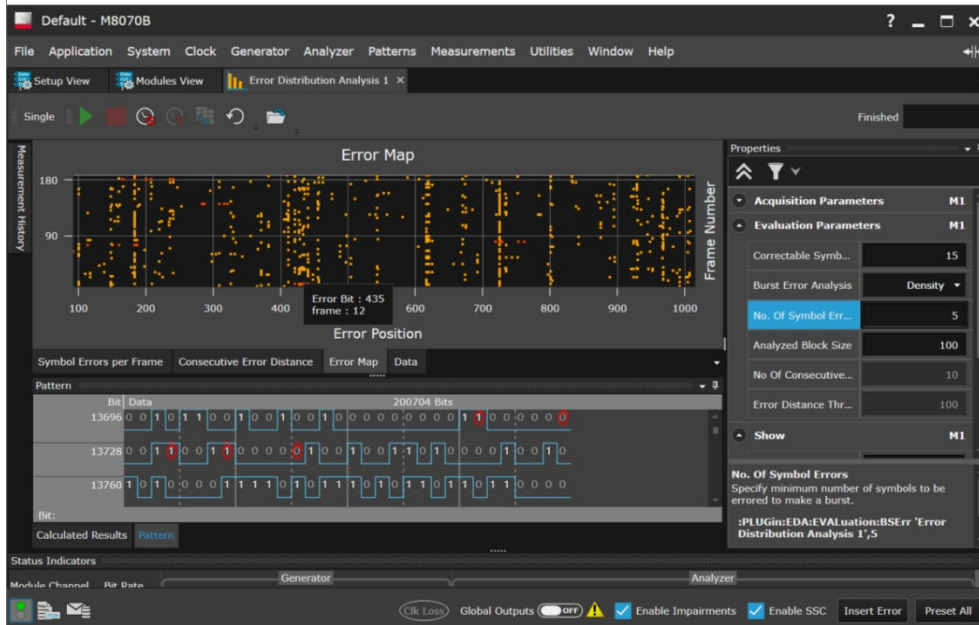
Default - M8070B

File Application System Clock Generator Analyzer Patterns Measurements Utilities Window Help

Setup View Modules View Error Distribution Analysis 1 ×

Single

Finished

Measurement History

Error Map

180
90

Frame Number

100 200 300 400 500 600 700 800 900 1000

Error Bit : 435
frame : 12

Error Position

Symbol Errors per Frame Consecutive Error Distance Error Map Data

Pattern

| Bit | Data |
|---|---|
| 13696 | 0 0 1 0 1 1 0 0 1 0 0 1 0 0 1 0 0 0 0 0 0 0 0 1 1 0 0 0 0 0 |
| 13728 | 0 0 1 1 0 0 1 1 0 0 0 0 0 1 0 0 1 0 0 1 1 0 1 0 0 0 0 1 0 0 1 0 |
| 13760 | 1 0 1 0 0 0 0 1 1 1 1 0 1 0 1 1 1 0 1 0 1 0 1 1 0 1 1 0 0 0 0 |

200704 Bits

Bit:

Calculated Results Pattern

Properties

Acquisition Parameters M1
Evaluation Parameters M1

| | |
|---|---|
| Correctable Symb... | 15 |
| Burst Error Analysis | Density |
| No. Of Symbol Err... | 5 |
| Analyzed Block Size | 100 |
| No Of Consecutive... | 10 |
| Error Distance Thr... | 100 |

Show M1

No. Of Symbol Errors
Specify minimum number of symbols to be errored to make a burst.

:PLUGin:EDA:EVALuation:BSErr 'Error Distribution Analysis 1',5

Status Indicators

Module Channel Bit Rate

Generator

Analyzer

Clk Loss Global Outputs OFF Enable Impairments Enable SSC Insert Error Preset All